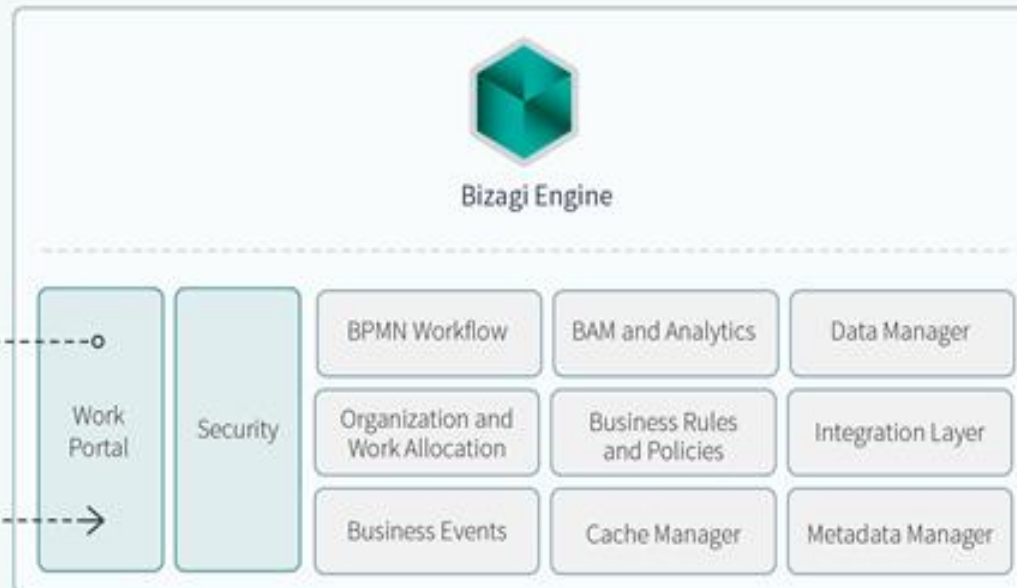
Bizagi Engine

Work Portal

Security

BPMN Workflow

BAM and Analytics

Data Manager

Organization and Work Allocation

Business Rules and Policies

Integration Layer

Business Events

Cache Manager

Metadata Manager